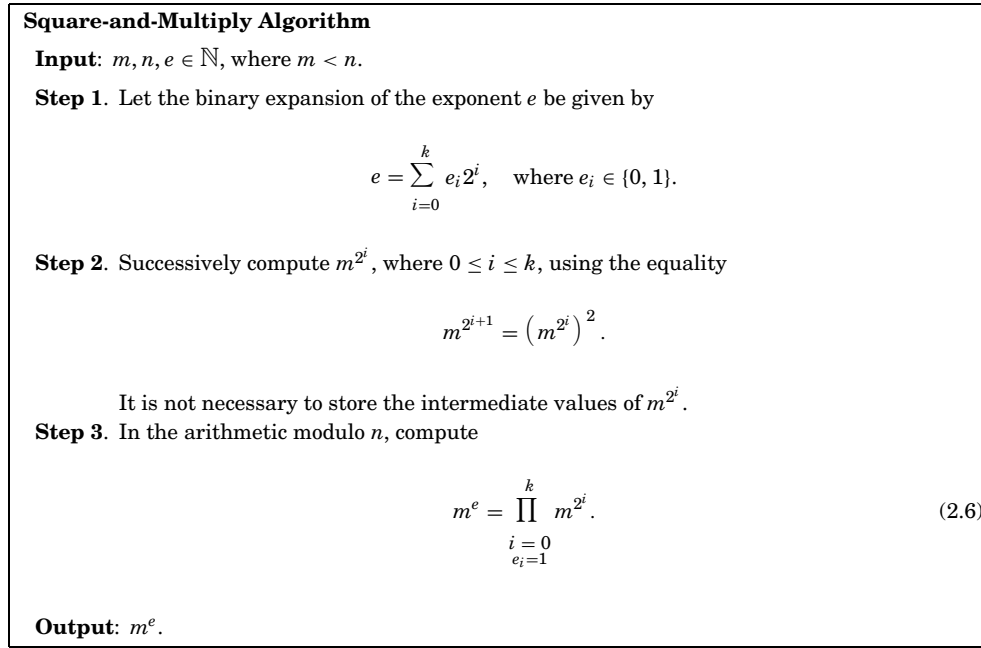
**Square-and-Multiply Algorithm**

**Input**: $m, n, e \in \mathbb{N}$, where $m < n$.

**Step 1**. Let the binary expansion of the exponent $e$ be given by

$$e = \sum_{i=0}^{k} e_i 2^i, \quad \text{where } e_i \in \{0, 1\}.$$

**Step 2**. Successively compute $m^{2^i}$, where $0 \leq i \leq k$, using the equality

$$m^{2^{i+1}} = \left(m^{2^i}\right)^2.$$

It is not necessary to store the intermediate values of $m^{2^i}$.

**Step 3**. In the arithmetic modulo $n$, compute

$$m^e = \prod_{\substack{i=0 \\ e_i=1}}^{k} m^{2^i}. \quad (2.6)$$

**Output**: $m^e$.